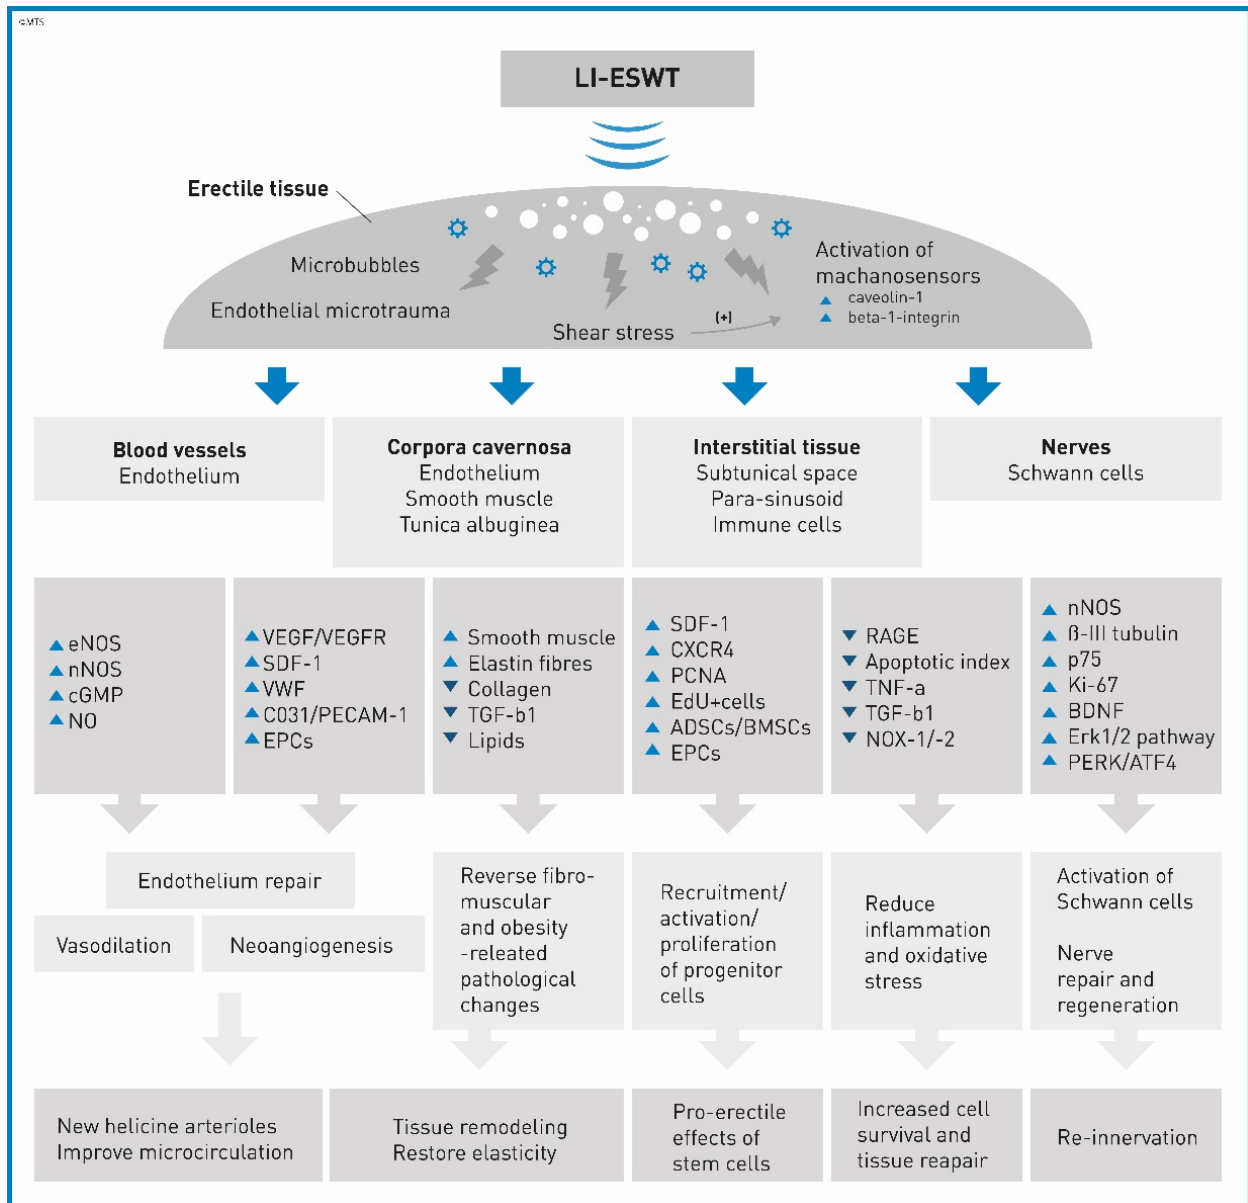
©MTS

LI-ESWT

Erectile tissue

Microbubbles

Endothelial microtrauma

Shear stress

(+)

Activation of machanosensors
▲ caveolin-1
▲ beta-1-integrin

Blood vessels
Endothelium

Corpora cavernosa
Endothelium
Smooth muscle
Tunica albuginea

Interstitial tissue
Subtunical space
Para-sinusoid
Immune cells

Nerves
Schwann cells

▲ eNOS
▲ nNOS
▲ cGMP
▲ NO

▲ VEGF/VEGFR
▲ SDF-1
▲ VWF
▲ C031/PECAM-1
▲ EPCs

▲ Smooth muscle
▲ Elastin fibres
▼ Collagen
▼ TGF-b1
▼ Lipids

▲ SDF-1
▲ CXCR4
▲ PCNA
▲ EdU+cells
▲ ADSCs/BMSCs
▲ EPCs

▼ RAGE
▼ Apoptotic index
▼ TNF-a
▼ TGF-b1
▼ NOX-1/-2

▲ nNOS
▲ ß-III tubulin
▲ p75
▲ Ki-67
▲ BDNF
▲ Erk1/2 pathway
▲ PERK/ATF4

Endothelium repair

Vasodilation

Neoangiogenesis

Reverse fibromuscular and obesity -releated pathological changes

Recruitment/ activation/ proliferation of progenitor cells

Reduce inflammation and oxidative stress

Activation of Schwann cells

Nerve repair and regeneration

New helicine arterioles
Improve microcirculation

Tissue remodeling
Restore elasticity

Pro-erectile effects of stem cells

Increased cell survival and tissue reapair

Re-innervation